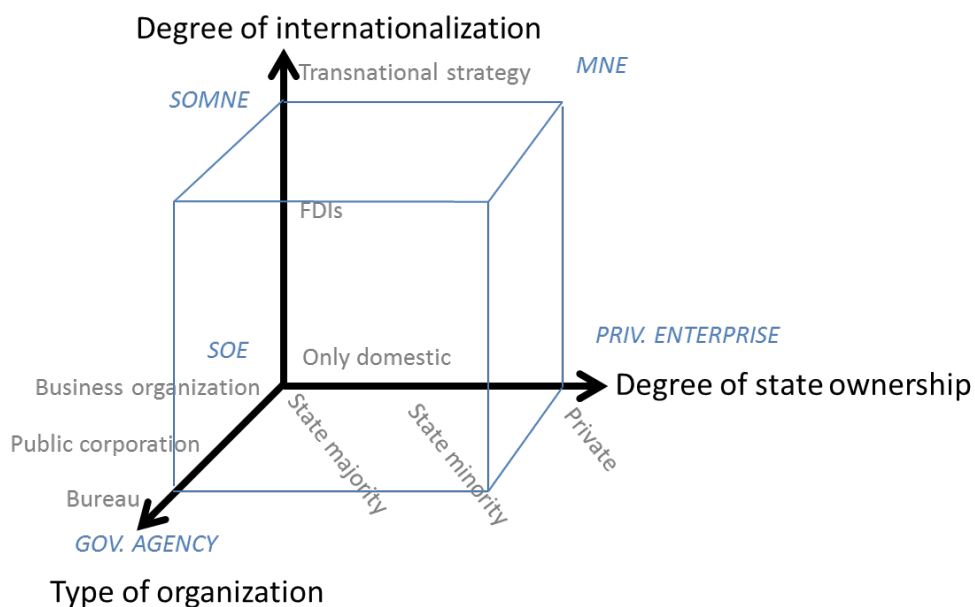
Degree of internationalization

Transnational strategy

MNE

SOMNE

FDIs

SOE

Only domestic

PRIV. ENTERPRISE

Degree of state ownership

Business organization

Public corporation

Bureau

GOV. AGENCY

State majority

State minority

Private

Type of organization